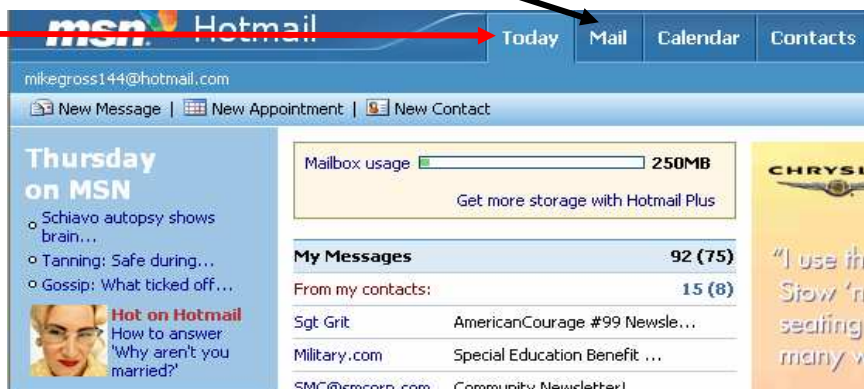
msn Hotmail

Today | Mail | Calendar | Contacts

mikegross144@hotmail.com

New Message | New Appointment | New Contact

Thursday on MSN

Schiavo autopsy shows brain...

Tanning: Safe during...

Gossip: What ticked off...

Hot on Hotmail
How to answer 'Why aren't you married?'

Mailbox usage 250MB

Get more storage with Hotmail Plus

| My Messages | 92 (75) |
|---|---|
| From my contacts: | 15 (8) |
| Sgt Grit | AmericanCourage #99 Newsle... |
| Military.com | Special Education Benefit ... |
| SMC@smcorp.com | Community Newsletter! |

CHRYSL

"I use th Stow 'n seating many w